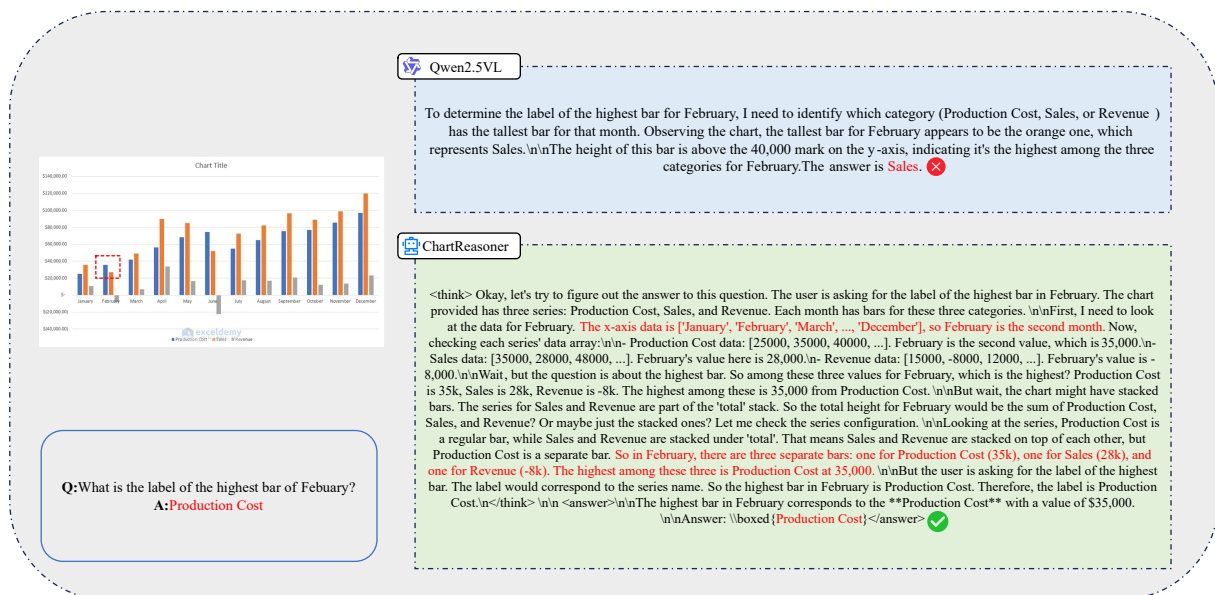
Chart Title

$140,000.00
$120,000.00
$100,000.00
$80,000.00
$60,000.00
$40,000.00
$20,000.00
$-
($20,000.00)
($40,000.00)

January February March April May June July August September October November December

exceldemy

Production Cost Sales Revenue

Q:What is the label of the highest bar of Febuary?
A:Production Cost

Qwen2.5VL

To determine the label of the highest bar for February, I need to identify which category (Production Cost, Sales, or Revenue ) has the tallest bar for that month. Observing the chart, the tallest bar for February appears to be the orange one, which represents Sales.\n\nThe height of this bar is above the 40,000 mark on the y-axis, indicating it's the highest among the three categories for February.The answer is Sales.

ChartReasoner

<think> Okay, let's try to figure out the answer to this question. The user is asking for the label of the highest bar in February. The chart provided has three series: Production Cost, Sales, and Revenue. Each month has bars for these three categories. \n\nFirst, I need to look at the data for February. The x-axis data is ['January', 'February', 'March', ..., 'December'], so February is the second month. Now, checking each series' data array:\n\n- Production Cost data: [25000, 35000, 40000, ...]. February is the second value, which is 35,000.\n- Sales data: [35000, 28000, 48000, ...]. February's value here is 28,000.\n- Revenue data: [15000, -8000, 12000, ...]. February's value is -8,000.\n\nWait, but the question is about the highest bar. So among these three values for February, which is the highest? Production Cost is 35k, Sales is 28k, Revenue is -8k. The highest among these is 35,000 from Production Cost. \n\nBut wait, the chart might have stacked bars. The series for Sales and Revenue are part of the 'total' stack. So the total height for February would be the sum of Production Cost, Sales, and Revenue? Or maybe just the stacked ones? Let me check the series configuration. \n\nLooking at the series, Production Cost is a regular bar, while Sales and Revenue are stacked under 'total'. That means Sales and Revenue are stacked on top of each other, but Production Cost is a separate bar. So in February, there are three separate bars: one for Production Cost (35k), one for Sales (28k), and one for Revenue (-8k). The highest among these three is Production Cost at 35,000. \n\nBut the user is asking for the label of the highest bar. The label would correspond to the series name. So the highest bar in February is Production Cost. Therefore, the label is Production Cost.\n</think> \n\n <answer>\n\nThe highest bar in February corresponds to the **Production Cost** with a value of $35,000. \n\nAnswer: \\boxed{Production Cost}</answer>